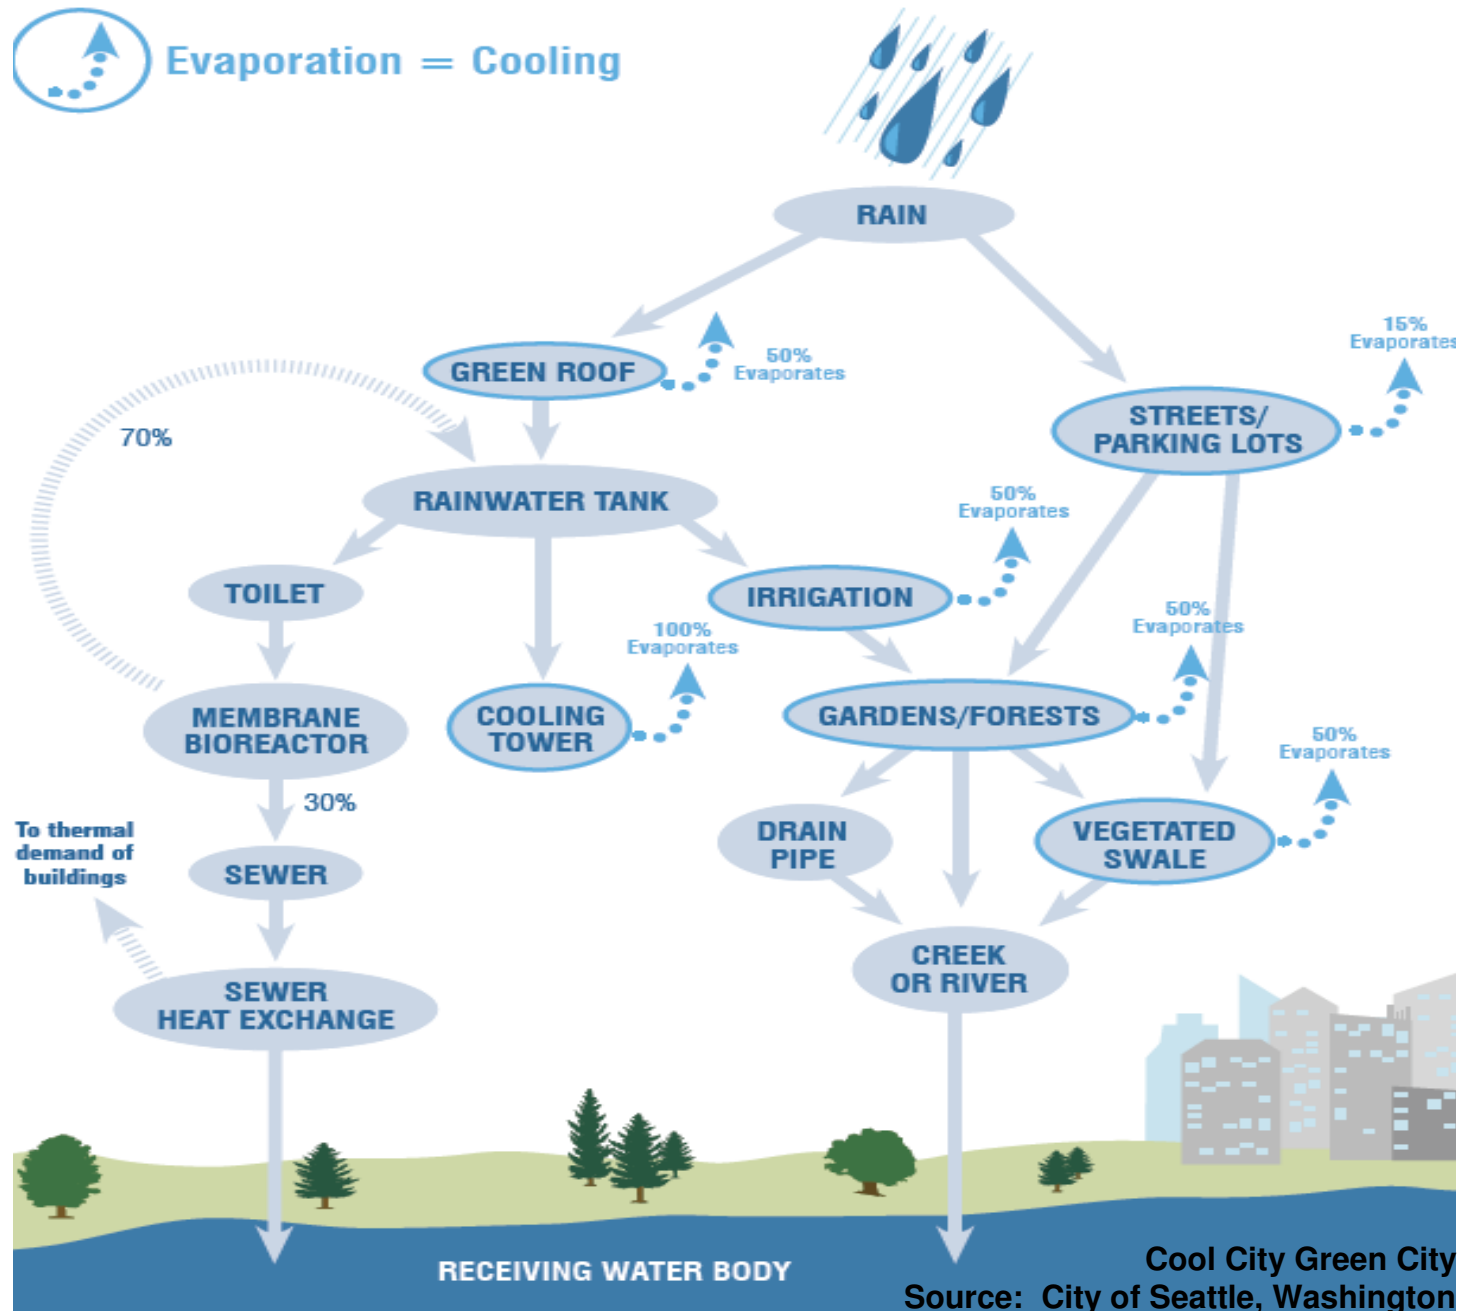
Evaporation = Cooling

RAIN

GREEN ROOF

50% Evaporates

STREETS/ PARKING LOTS

15% Evaporates

70%

RAINWATER TANK

50% Evaporates

TOILET

IRRIGATION

100% Evaporates

50% Evaporates

MEMBRANE BIOREACTOR

COOLING TOWER

GARDENS/FORESTS

50% Evaporates

30%

To thermal demand of buildings

SEWER

DRAIN PIPE

VEGETATED SWALE

SEWER HEAT EXCHANGE

CREEK OR RIVER

RECEIVING WATER BODY

Cool City Green City
Source: City of Seattle, Washington